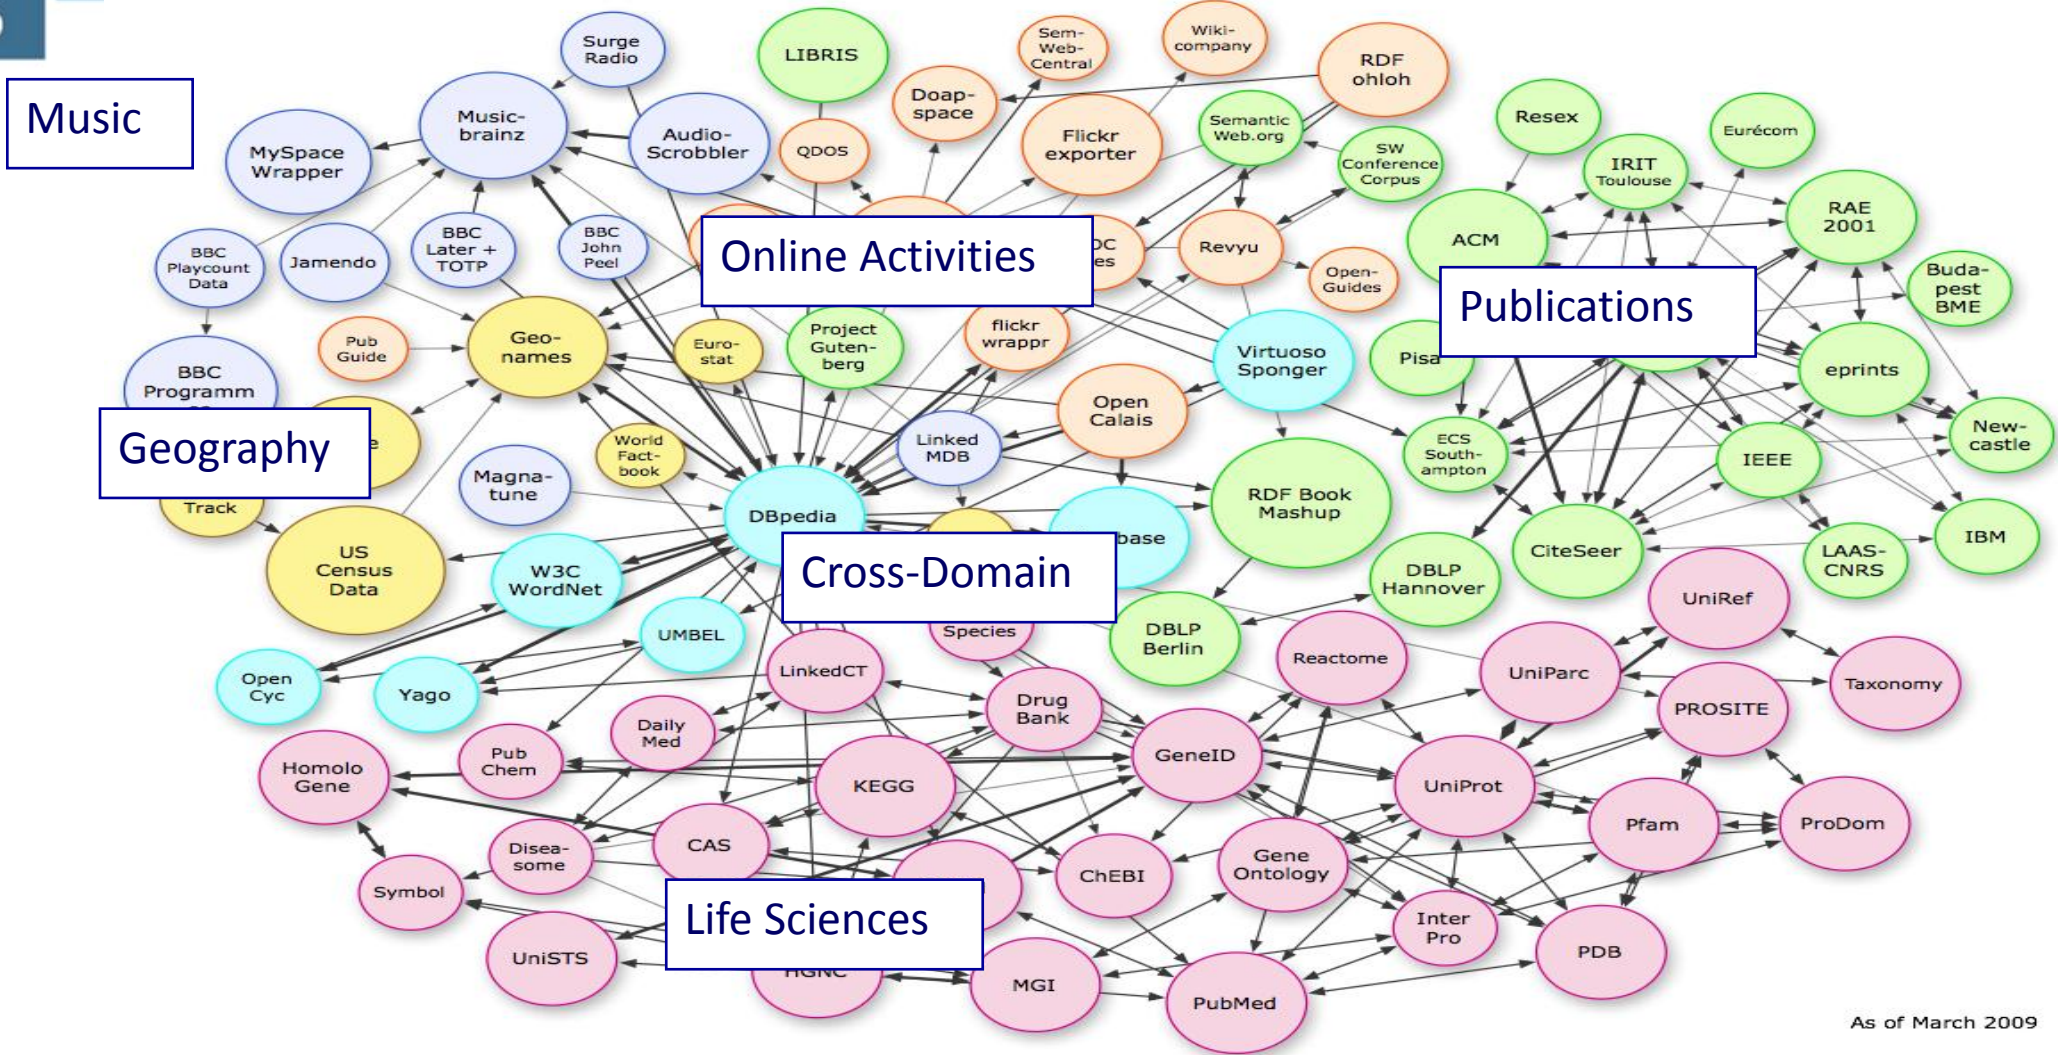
Music

Surge Radio

LIBRIS

Sem-Web-Central

Wiki-company

RDF ohloh

Doap-space

Music-brainz

Audio-Scrobbler

QDOS

Flickr exporter

Semantic Web.org

SW Conference Corpus

Resex

Eurécom

MySpace Wrapper

IRIT Toulouse

RAE 2001

ACM

BBC Playcount Data

Jamendo

BBC Later + TOTP

BBC John Peel

Online Activities

DC

es

Revyu

Open-Guides

Buda-pest BME

Publications

Pub Guide

Geo-names

Euro-stat

Project Guten-berg

flickr wrappr

Virtuoso Sponger

Pisa

eprints

BBC Programm

Geography

e

Open Calais

ECS South-ampton

New-castle

World Fact-book

Linked MDB

IEEE

Magna-tune

Track

DBpedia

base

RDF Book Mashup

IBM

US Census Data

W3C WordNet

Cross-Domain

DBLP Hannover

CiteSeer

LAAS-CNRS

UniRef

UMBEL

Species

DBLP Berlin

Reactome

Open Cyc

Yago

LinkedCT

UniParc

Taxonomy

Drug Bank

PROSITE

Daily Med

Homolo Gene

Pub Chem

KEGG

GeneID

UniProt

Pfam

ProDom

CAS

Disea-some

Gene Ontology

ChEBI

Symbol

Life Sciences

Inter Pro

PDB

UniSTS

HGNC

MGI

PubMed

As of March 2009